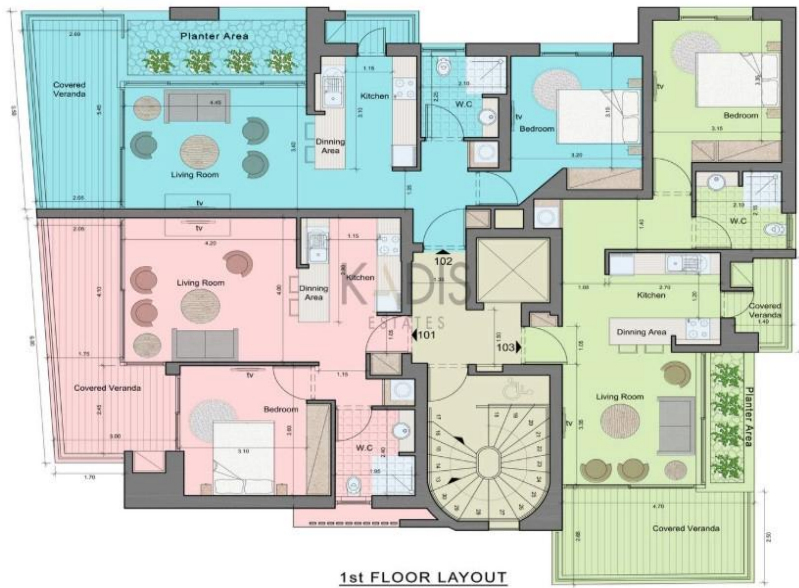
Planter Area
Covered Veranda
Kitchen
W.C
Bedroom
tv
Bedroom
Dinning Area
Living Room
tv
Living Room
Kitchen
Dinning Area
102
KADIS ESTATES
W.C
Kitchen
Covered Veranda
101
103
Dinning Area
Covered Veranda
tv
Bedroom
W.C
Living Room
tv
Planter Area
Covered Veranda
1st FLOOR LAYOUT